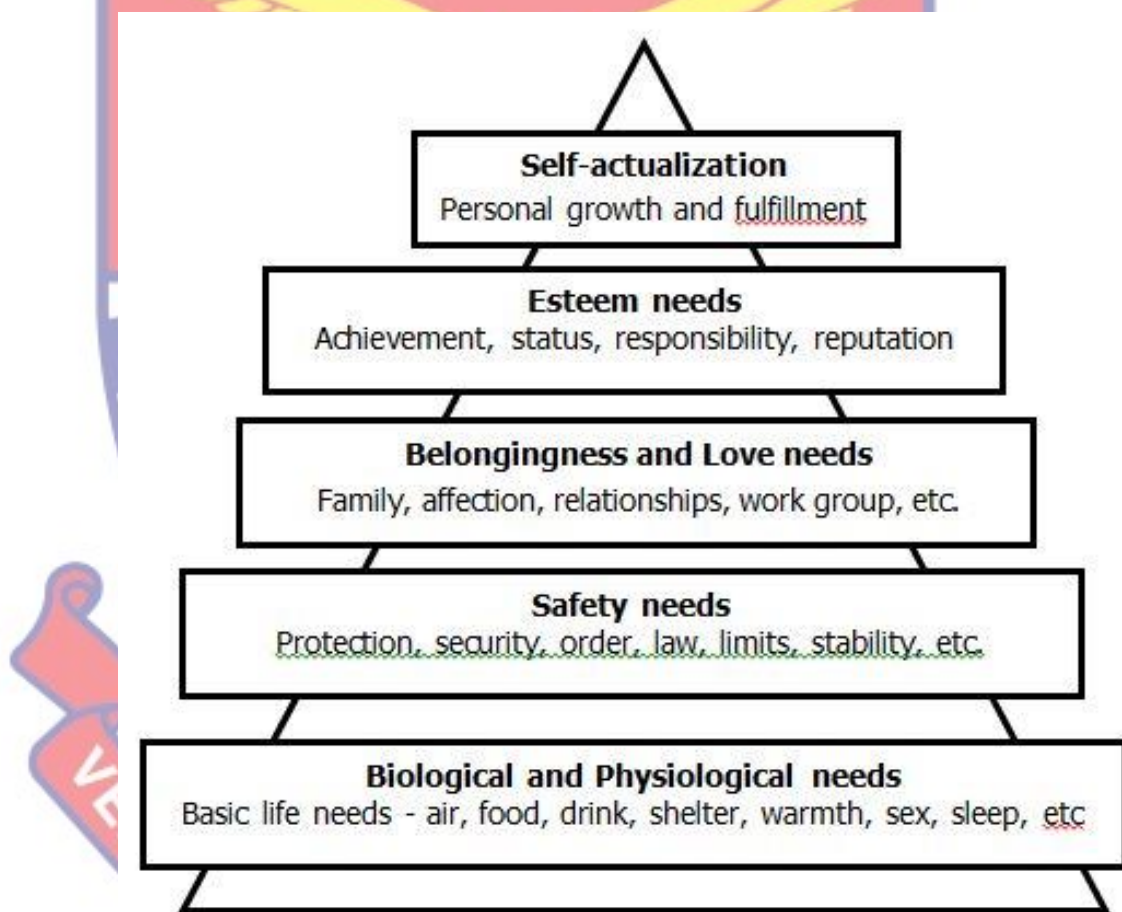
**Self-actualization**
Personal growth and fulfillment

**Esteem needs**
Achievement, status, responsibility, reputation

**Belongingness and Love needs**
Family, affection, relationships, work group, etc.

**Safety needs**
Protection, security, order, law, limits, stability, etc.

**Biological and Physiological needs**
Basic life needs - air, food, drink, shelter, warmth, sex, sleep, etc

VE